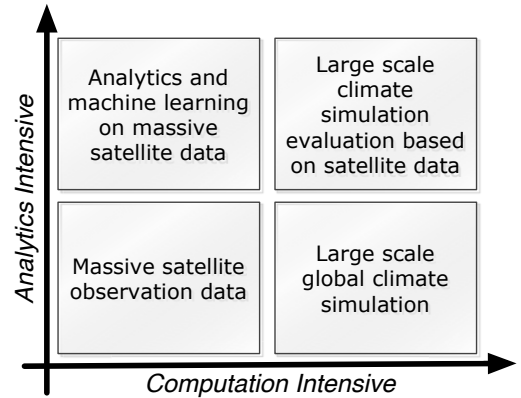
Analytics Intensive

Analytics and machine learning on massive satellite data

Large scale climate simulation evaluation based on satellite data

Massive satellite observation data

Large scale global climate simulation

Computation Intensive